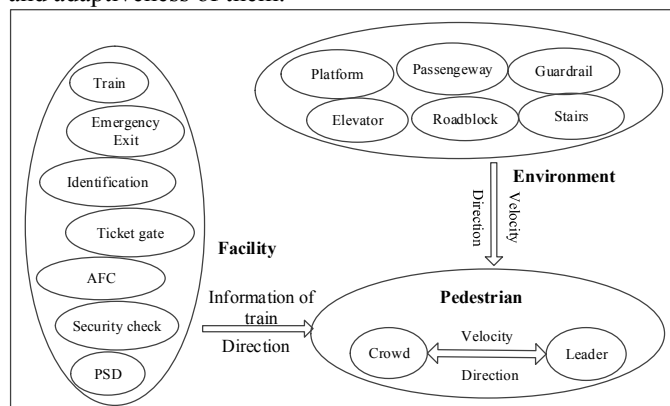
and adaptiveness of them.

Platform
Passengeway
Guardrail
Elevator
Roadblock
Stairs

Train
Emergency Exit
Identification
Ticket gate
AFC
Security check
PSD

Environment
Direction
Velocity

Facility
Information of train
Direction

Pedestrian
Crowd
Velocity
Direction
Leader